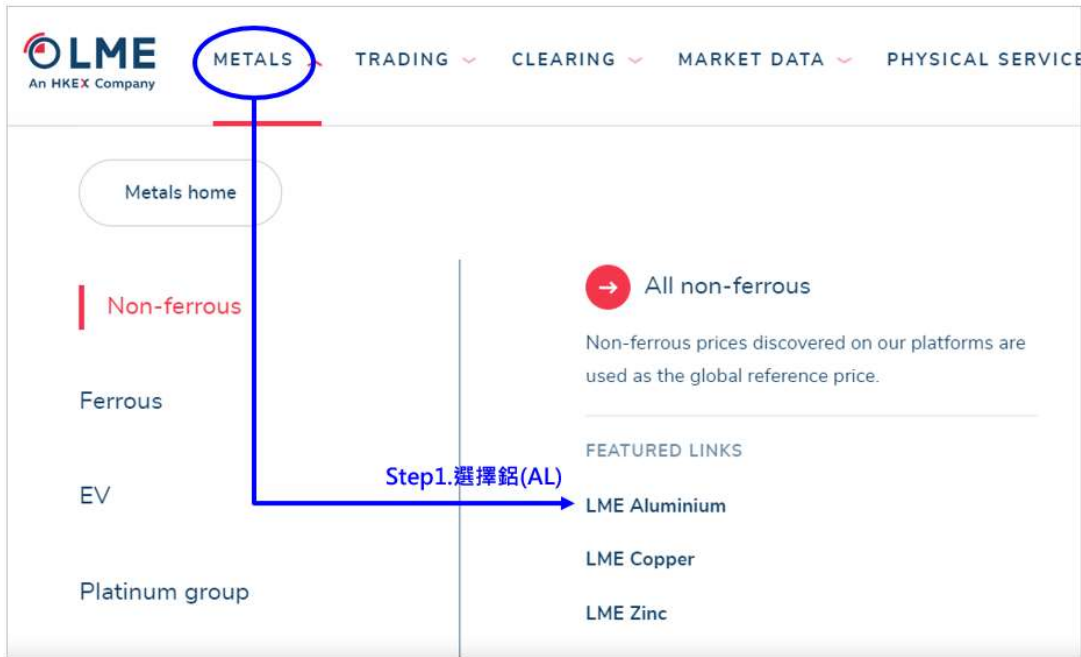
LME
An HKEX Company

METALS
TRADING
CLEARING
MARKET DATA
PHYSICAL SERVICE

Metals home

Non-ferrous

Ferrous

EV

Platinum group

All non-ferrous

Non-ferrous prices discovered on our platforms are used as the global reference price.

FEATURED LINKS

Step1.選擇鋁(AL)

LME Aluminium

LME Copper

LME Zinc